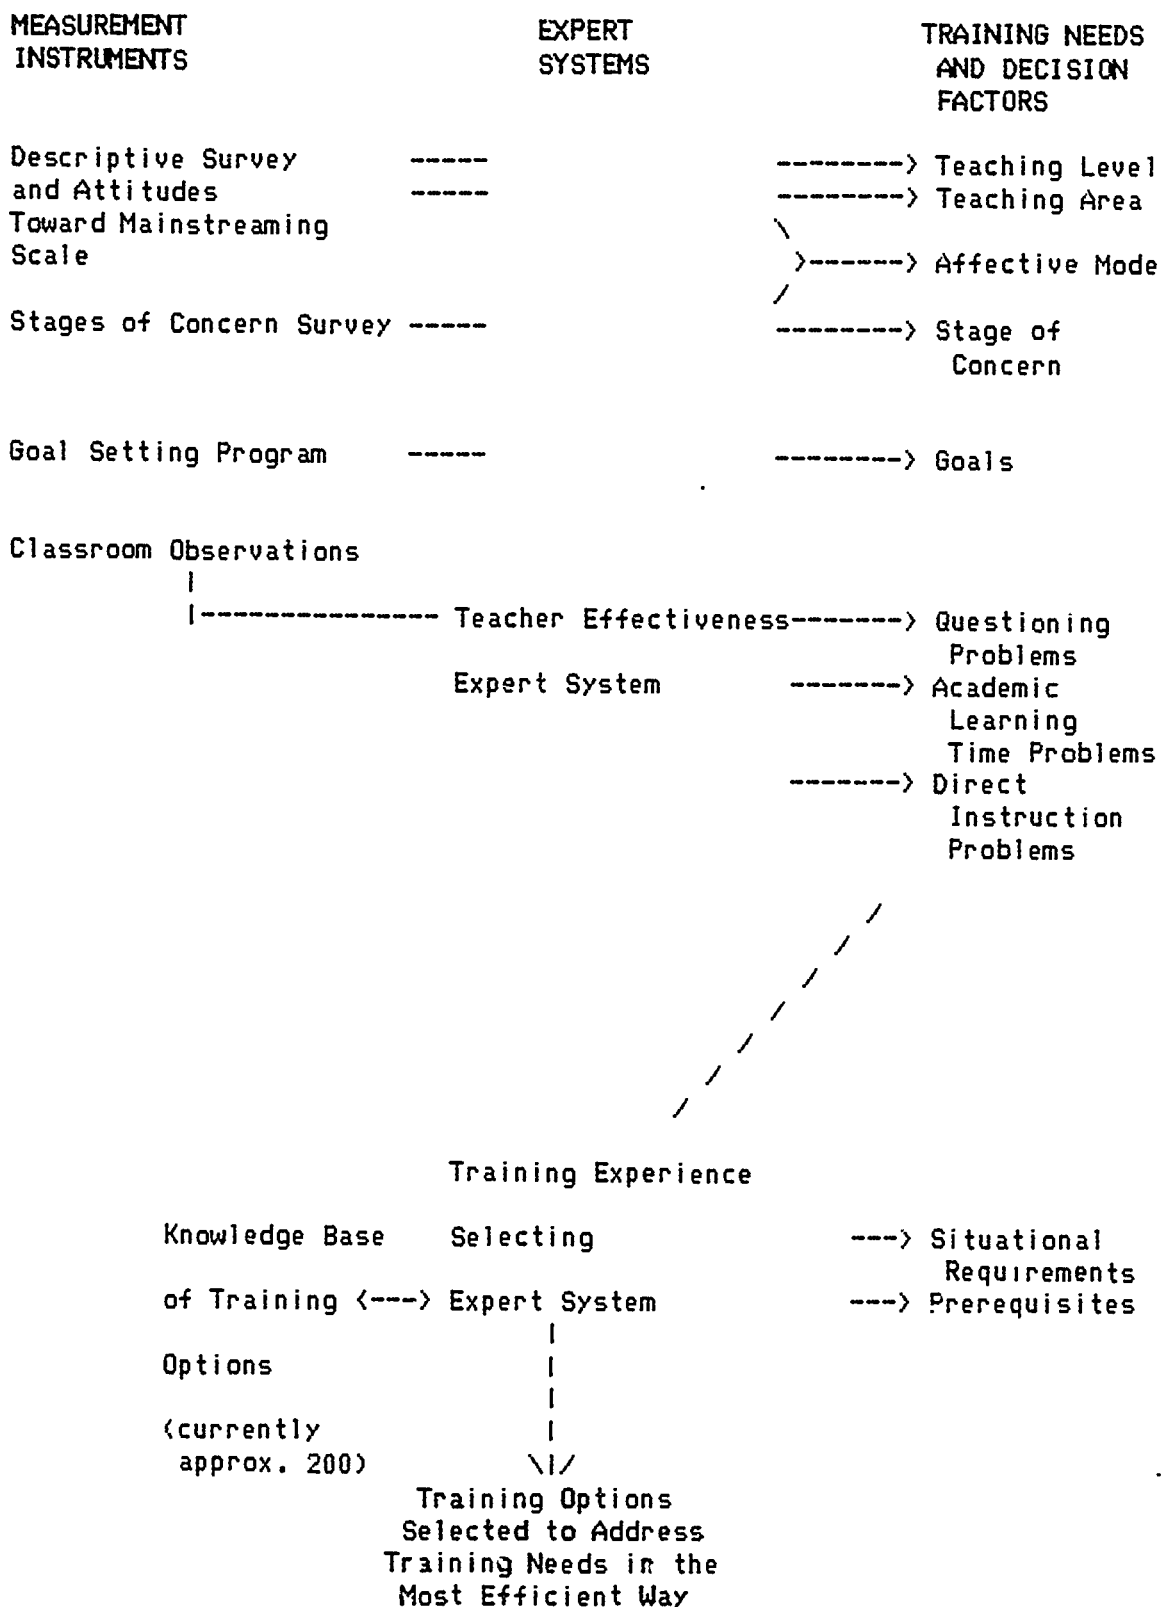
MEASUREMENT INSTRUMENTS

EXPERT SYSTEMS

TRAINING NEEDS AND DECISION FACTORS

Descriptive Survey and Attitudes Toward Mainstreaming Scale -----

-----

---------> Teaching Level

---------> Teaching Area

>------> Affective Mode

Stages of Concern Survey -----

---------> Stage of Concern

Goal Setting Program -----

---------> Goals

Classroom Observations

|--------------- Teacher Effectiveness Expert System

-------> Questioning Problems

-------> Academic Learning Time Problems

-------> Direct Instruction Problems

Training Experience Selecting Expert System

Knowledge Base of Training Options (currently approx. 200) <---> 

---> Situational Requirements

---> Prerequisites

Training Options Selected to Address Training Needs in the Most Efficient Way